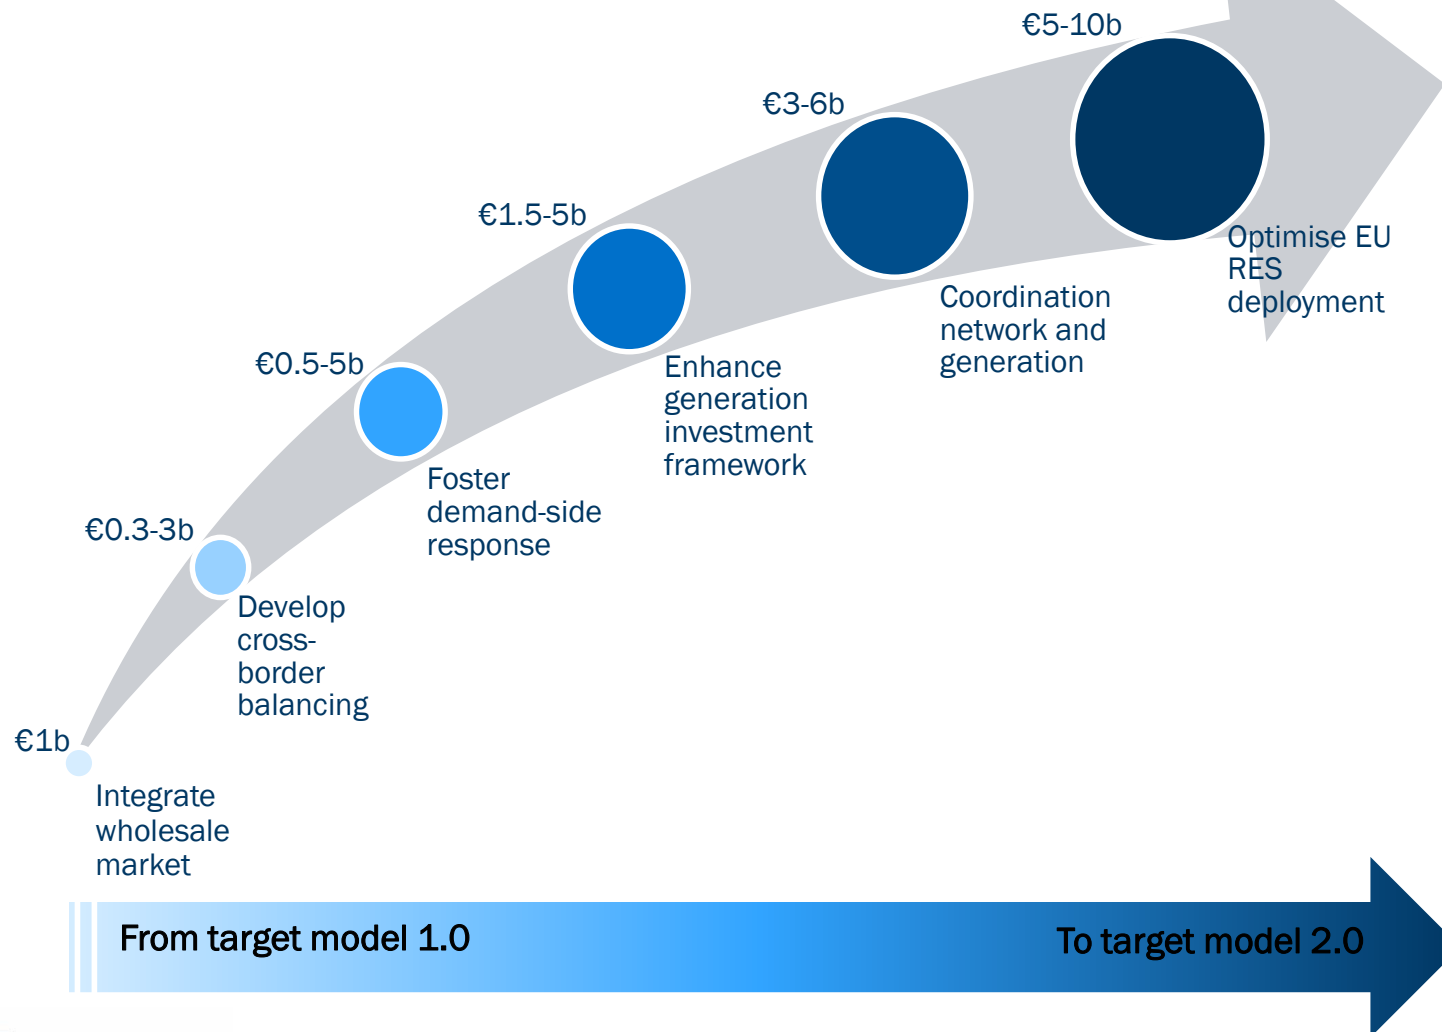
€1b
Integrate wholesale market

€0.3-3b
Develop cross-border balancing

€0.5-5b
Foster demand-side response

€1.5-5b
Enhance generation investment framework

€3-6b
Coordination network and generation

€5-10b
Optimise EU RES deployment

From target model 1.0

To target model 2.0